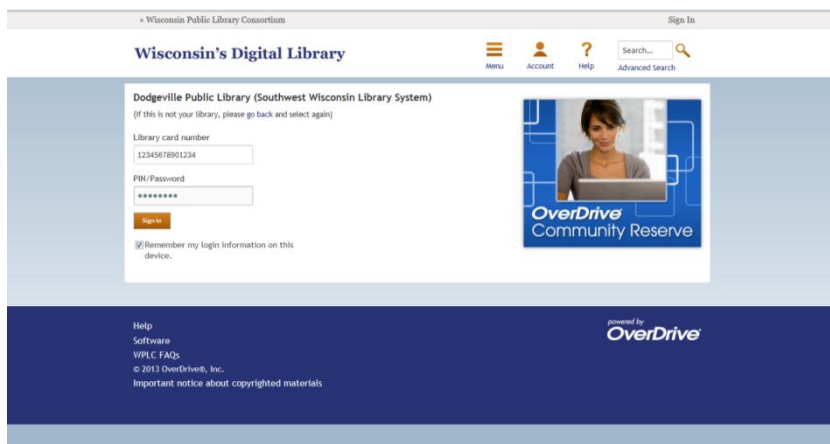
« Wisconsin Public Library Consortium

Sign In

Wisconsin's Digital Library

Menu

Account

Help

Search...

Advanced Search

Dodgeville Public Library (Southwest Wisconsin Library System)

(If this is not your library, please go back and select again)

Library card number

12345678901234

PIN/Password

••••••••

Sign In

Remember my login information on this device.

OverDrive Community Reserve

Help

Software

WPLC FAQs

© 2013 OverDrive®, Inc.

Important notice about copyrighted materials

powered by OverDrive